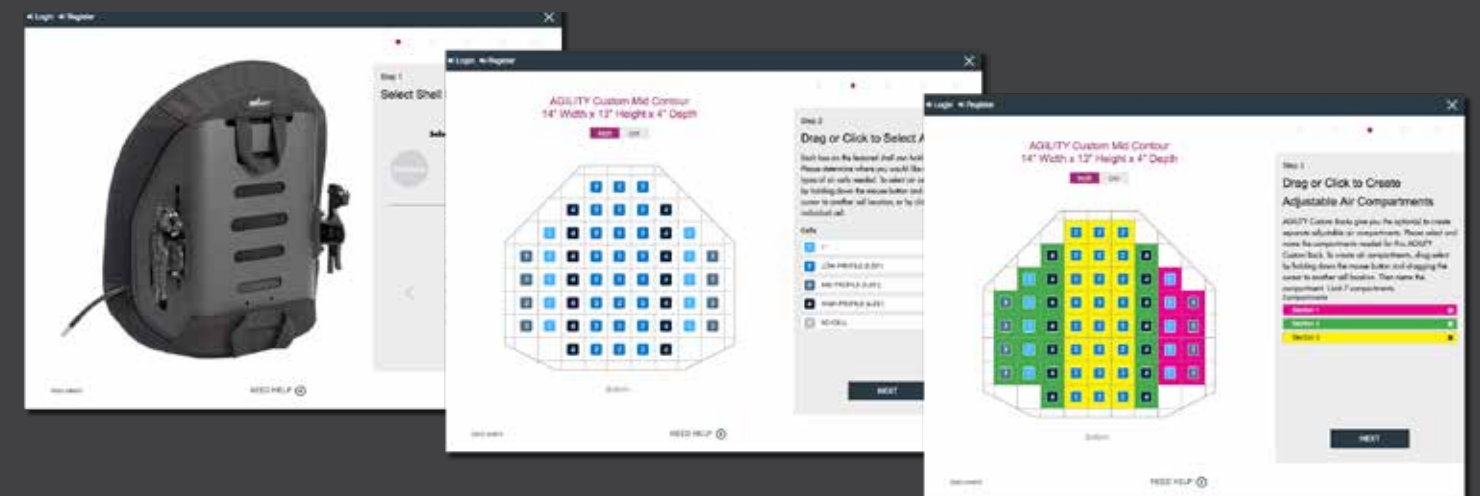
Login Register

Step 1

Select Shell

Selec

NEED HELP

Login Register

AGILITY Custom Mid Contour
14" Width x 13" Height x 4" Depth

Step 2

Drag or Click to Select A

Cells

LOW PROFILE

MID PROFILE

HIGH PROFILE

NO CELL

Bottom

NEXT

NEED HELP

Login Register

AGILITY Custom Mid Contour
14" Width x 13" Height x 4" Depth

Step 3

Drag or Click to Create Adjustable Air Compartments

AGILITY Custom Backs give you the option(s) to create separate adjustable air compartments. Please select and name the compartments needed for this AGILITY Custom Back. To create air compartments, drag-select by holding down the mouse button and dragging the cursor to another cell location. Then name the compartment. Limit 7 compartments.

Compartments

Section 1

Section 2

Section 3

Bottom

NEXT

NEED HELP